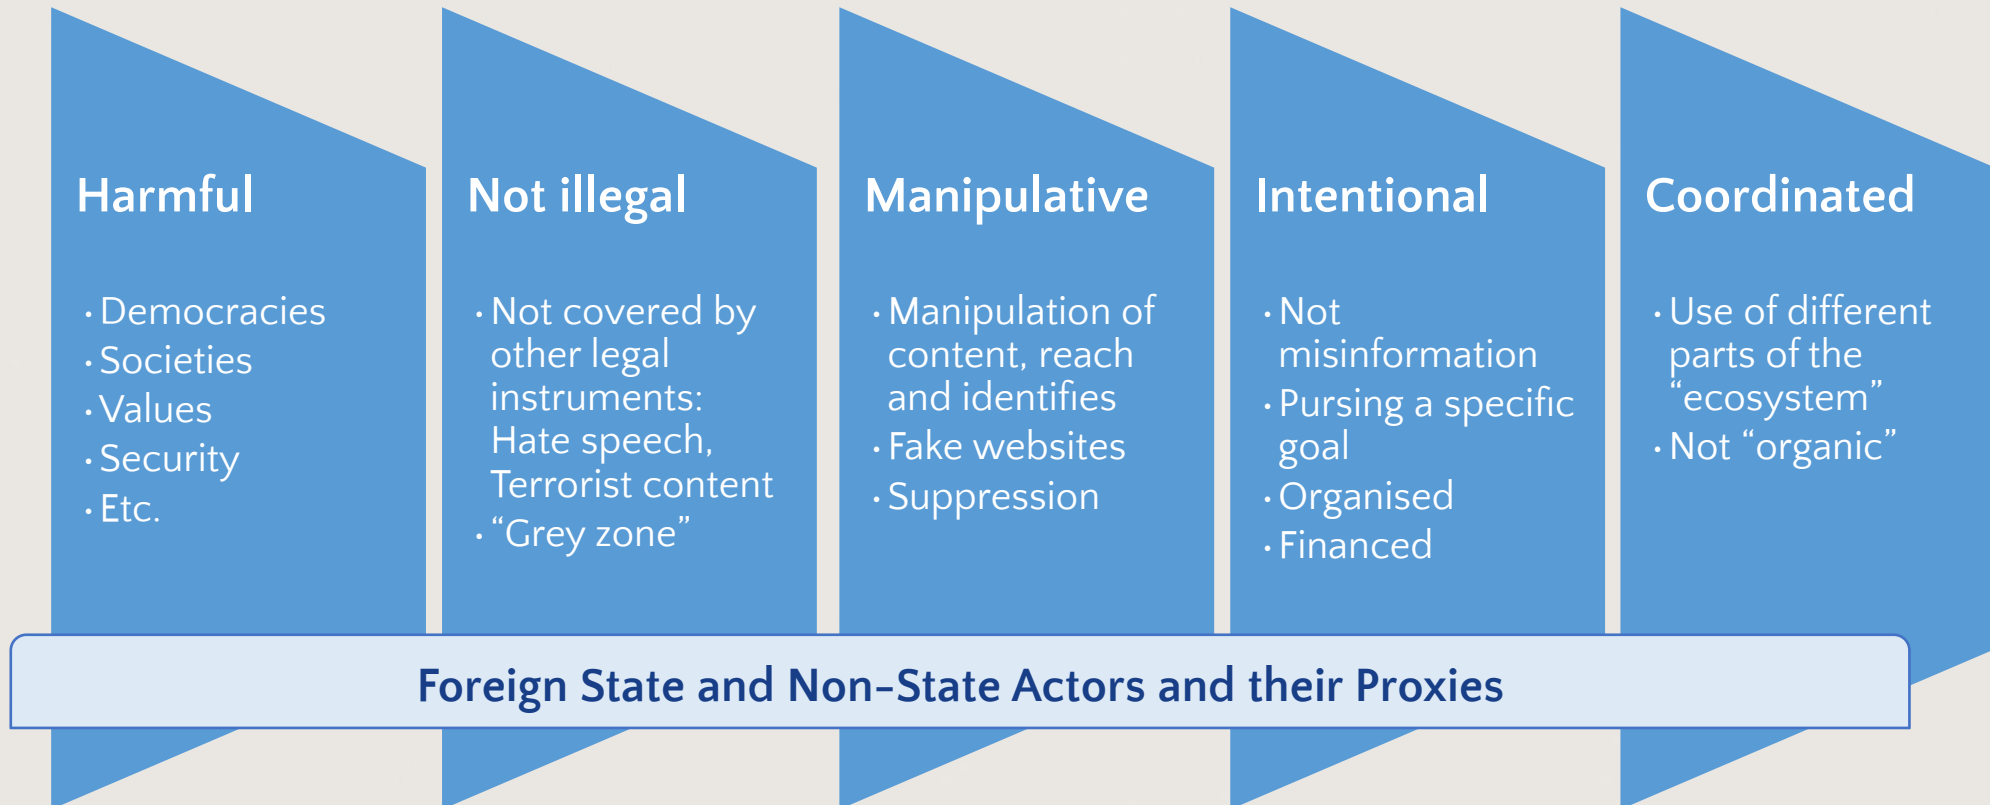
Harmful

· Democracies
· Societies
· Values
· Security
· Etc.

Not illegal

· Not covered by other legal instruments: Hate speech, Terrorist content
· “Grey zone”

Manipulative

· Manipulation of content, reach and identifies
· Fake websites
· Suppression

Intentional

· Not misinformation
· Pursing a specific goal
· Organised
· Financed

Coordinated

· Use of different parts of the “ecosystem”
· Not “organic”

Foreign State and Non-State Actors and their Proxies